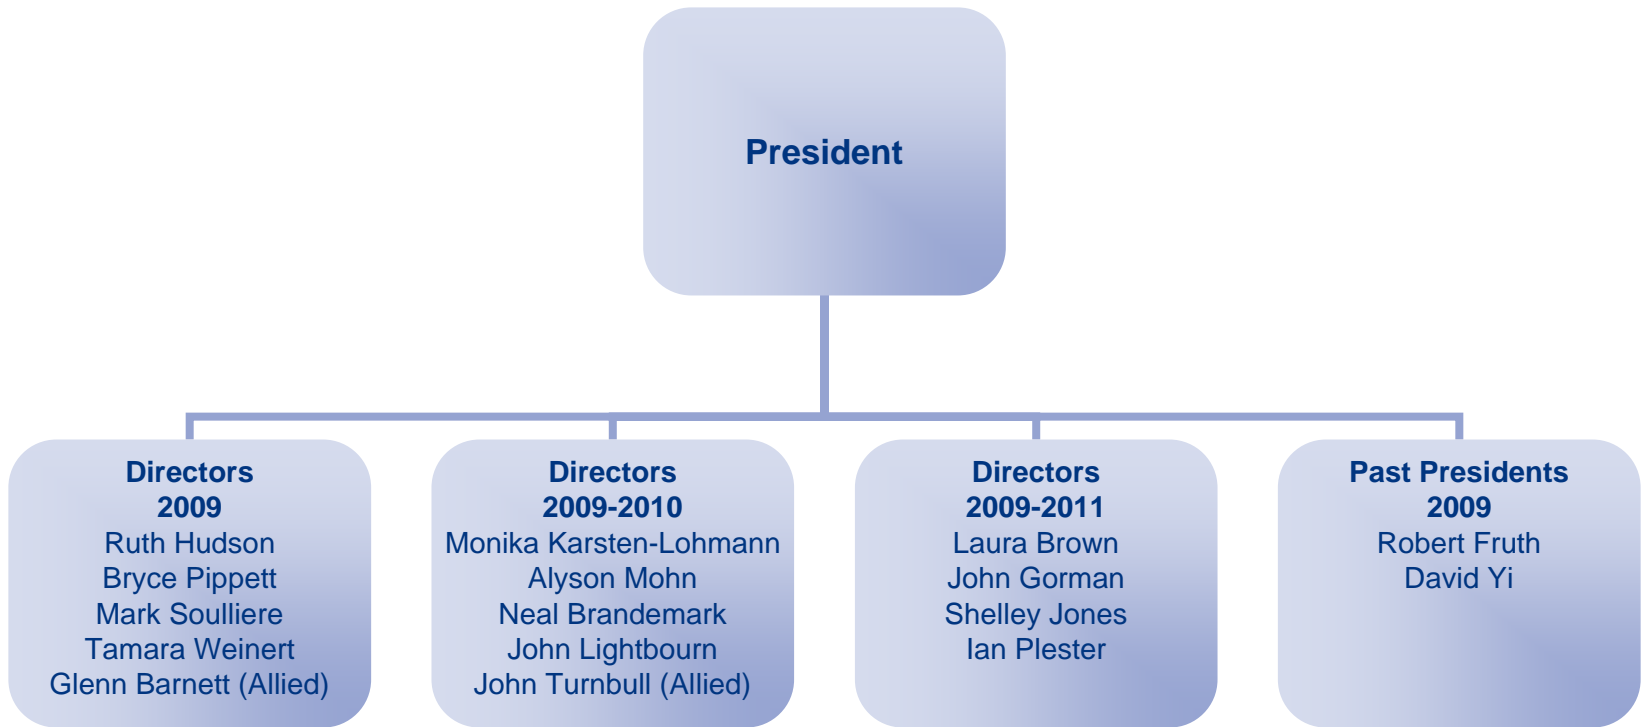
President

Directors
2009
Ruth Hudson
Bryce Pippett
Mark Soulliere
Tamara Weinert
Glenn Barnett (Allied)

Directors
2009-2010
Monika Karsten-Lohmann
Alyson Mohn
Neal Brandemark
John Lightbourn
John Turnbull (Allied)

Directors
2009-2011
Laura Brown
John Gorman
Shelley Jones
Ian Plester

Past Presidents
2009
Robert Fruth
David Yi